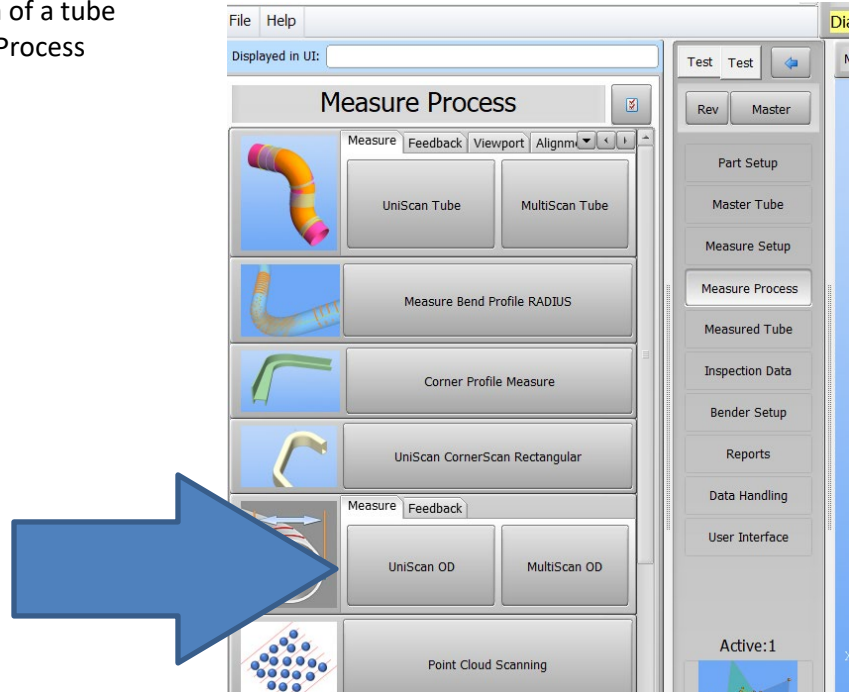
of a tube
Process

File Help
Dia
Displayed in UI:
Measure Process
Measure Feedback Viewport Alignm
UniScan Tube
MultiScan Tube
Measure Bend Profile RADIUS
Corner Profile Measure
UniScan CornerScan Rectangular
Measure Feedback
UniScan OD
MultiScan OD
Point Cloud Scanning
Test Test
Rev
Master
Part Setup
Master Tube
Measure Setup
Measure Process
Measured Tube
Inspection Data
Bender Setup
Reports
Data Handling
User Interface
Active:1